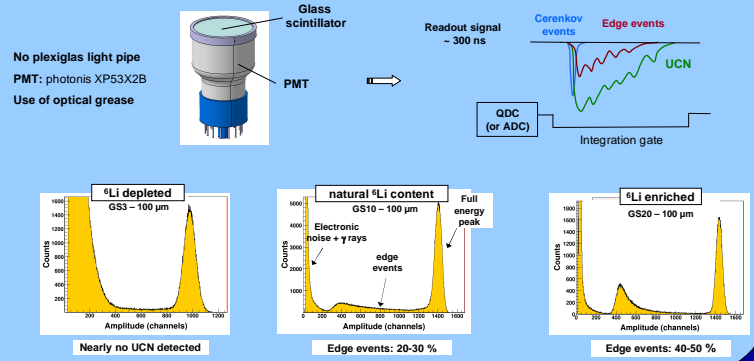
Glass scintillator

PMT

No plexiglas light pipe

PMT: photonis XP53X2B

Use of optical grease

Readout signal ~ 300 ns

Cerenkov events

Edge events

UCN

QDC (or ADC)

Integration gate

$^6$Li depleted

GS3 – 100 µm

Counts

1600
1400
1200
1000
800
600
400
200

200 400 600 800 1000 1200

Amplitude (channels)

Nearly no UCN detected

natural $^6$Li content

GS10 – 100 µm

Full energy peak

Electronic noise + γ rays

edge events

Counts

5000
4000
3000
2000
1000

200 400 600 800 1000 1200 1400 1600

Amplitude (channels)

Edge events: 20-30 %

$^6$Li enriched

GS20 – 100 µm

Counts

1800
1600
1400
1200
1000
800
600
400
200

200 400 600 800 1000 1200 1400 1600

Amplitude (channels)

Edge events: 40-50 %